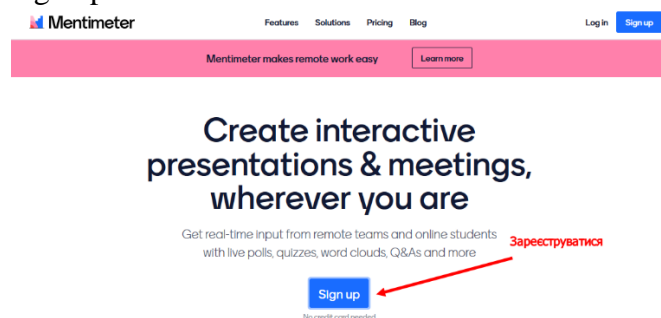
Mentimeter

Features Solutions Pricing Blog

Log in Sign up

Mentimeter makes remote work easy

Learn more

Create interactive presentations & meetings, wherever you are

Get real-time input from remote teams and online students with live polls, quizzes, word clouds, Q&As and more

Зареєструватися

Sign up

No credit card needed